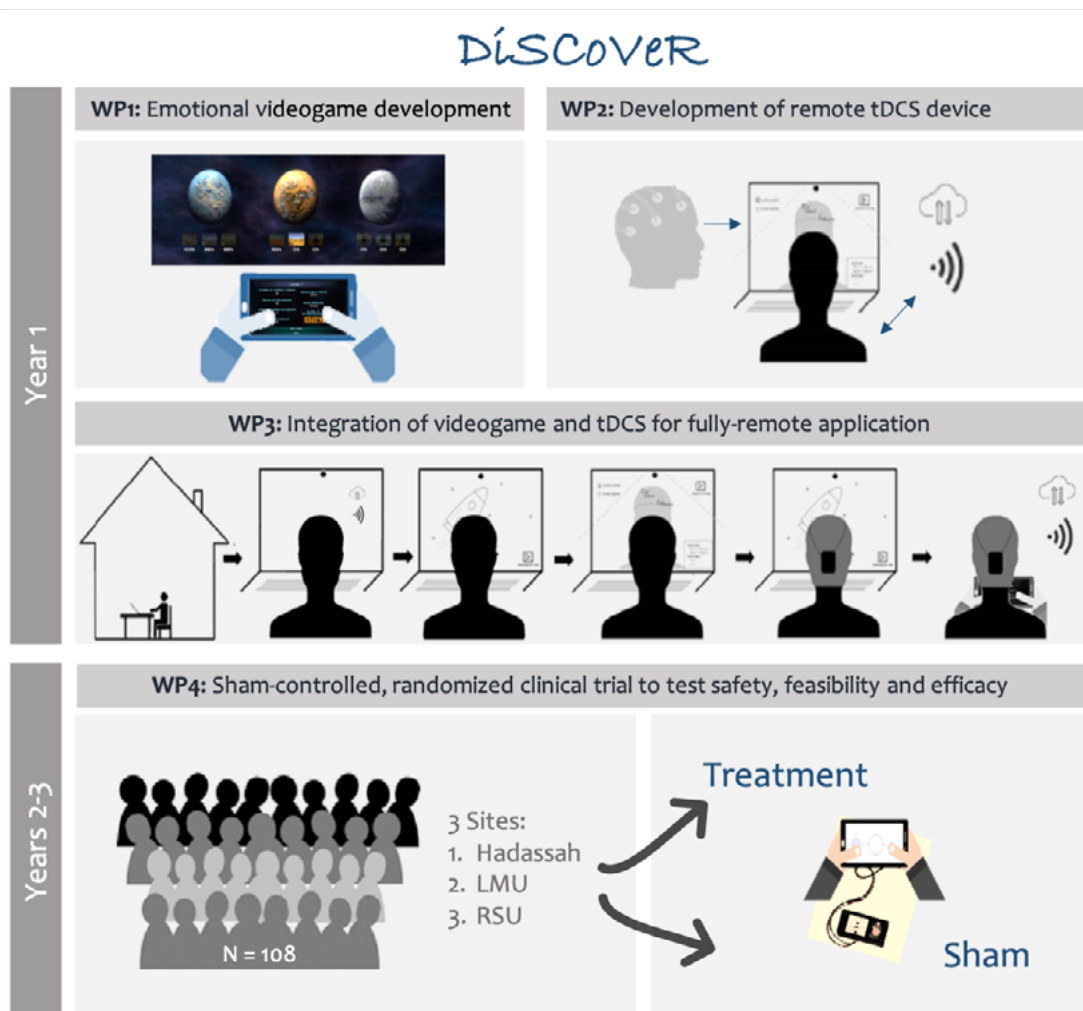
DiSCOVeR

Year 1

WP1: Emotional videogame development

WP2: Development of remote tDCS device

WP3: Integration of videogame and tDCS for fully-remote application

Years 2-3

WP4: Sham-controlled, randomized clinical trial to test safety, feasibility and efficacy

N = 108

3 Sites:
1. Hadassah
2. LMU
3. RSU

Treatment

Sham